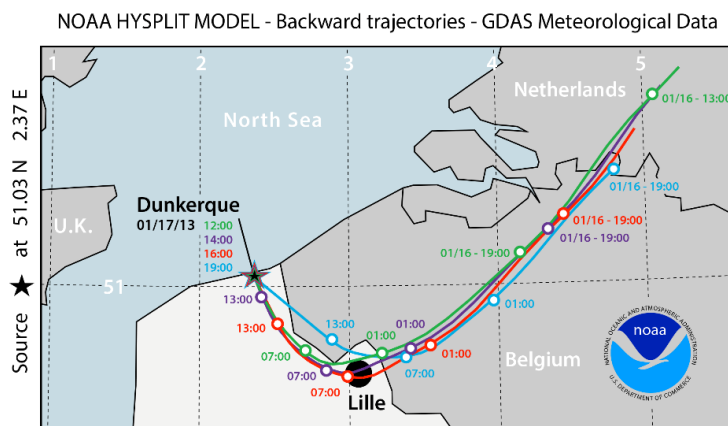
NOAA HYSPLIT MODEL - Backward trajectories - GDAS Meteorological Data

★ Source at 51.03 N 2.37 E

1
2
3
4
5

North Sea
Netherlands
U.K.
51

Dunkerque
01/17/13
12:00
14:00
16:00
19:00

01/16 - 13:00
01/16 - 19:00
01/16 - 19:00
01/16 - 19:00
01/16 - 19:00

13:00
13:00
13:00
01:00
01:00
01:00
01:00
07:00
07:00
07:00
07:00

Belgium
Lille

NOAA
NATIONAL OCEANIC AND ATMOSPHERIC ADMINISTRATION
U.S. DEPARTMENT OF COMMERCE